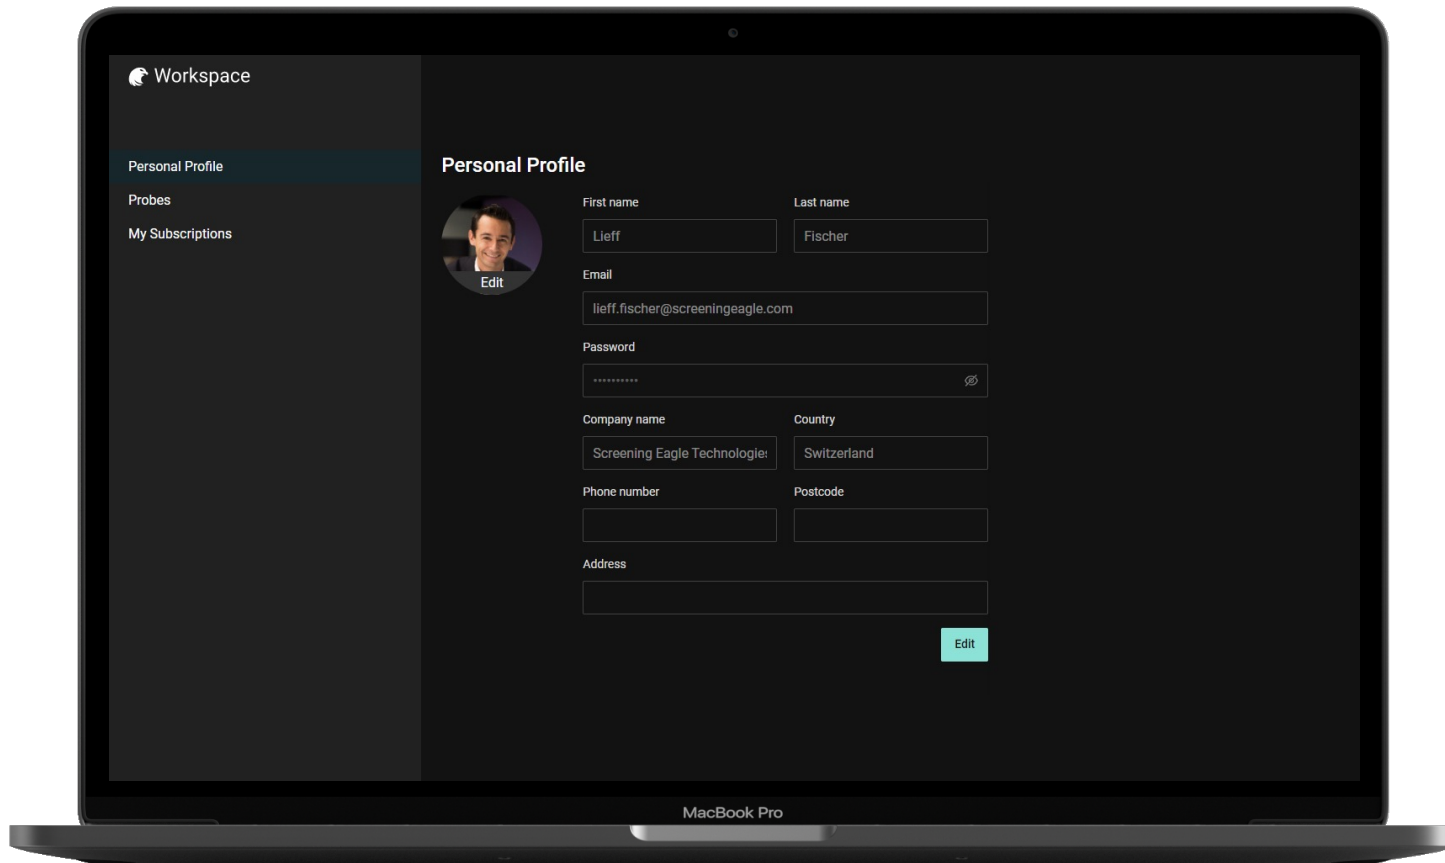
Workspace

Personal Profile
Probes
My Subscriptions

Personal Profile

Edit

First name
Lieff
Last name
Fischer
Email
lieff.fischer@screeningeagle.com
Password
••••••••••
Company name
Screening Eagle Technologie
Country
Switzerland
Phone number
Postcode
Address
Edit

MacBook Pro